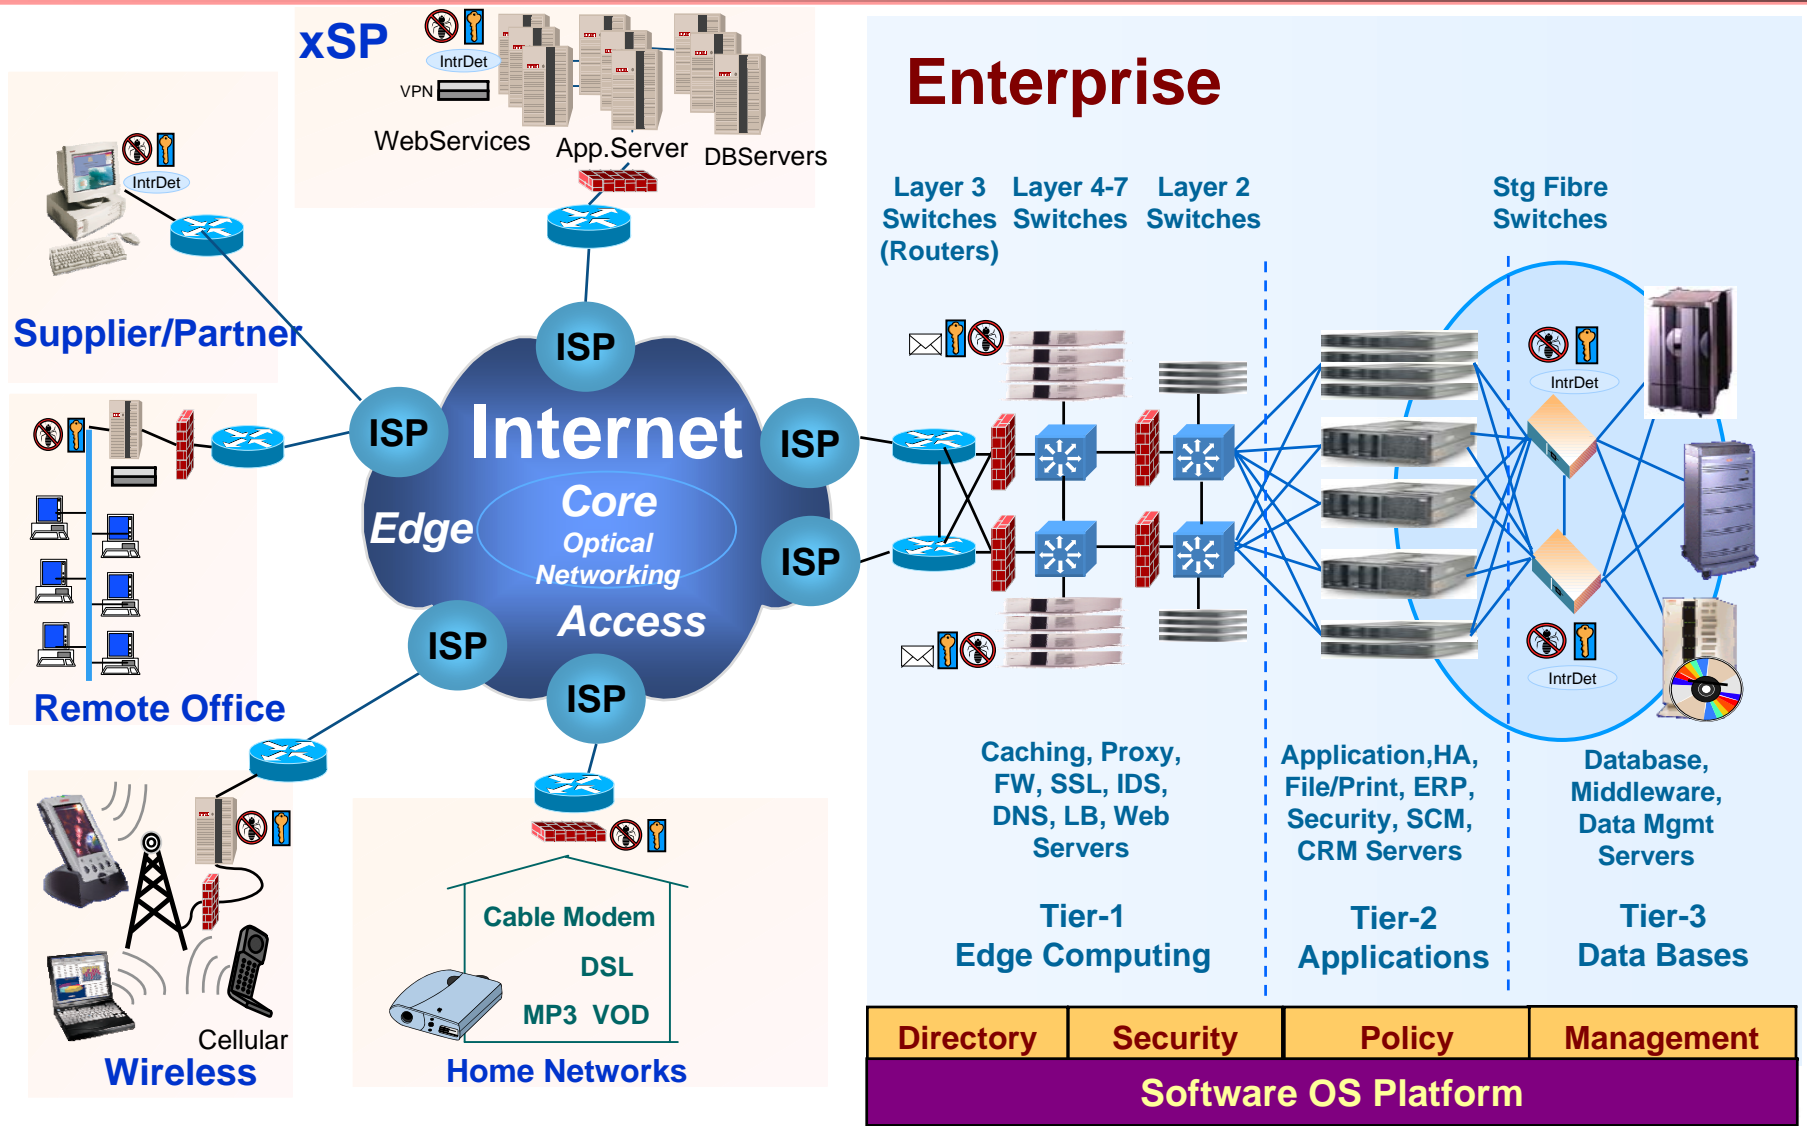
xSP

IntrDet

VPN

WebServices App.Server DBServers

IntrDet

Supplier/Partner

Remote Office

ISP

ISP

ISP

ISP

ISP

ISP

Internet

Edge

Core

Optical Networking

Access

Cellular

Wireless

Cable Modem

DSL

MP3 VOD

Home Networks

Enterprise

Layer 3 Switches (Routers)

Layer 4-7 Switches

Layer 2 Switches

Stg Fibre Switches

IntrDet

IntrDet

Caching, Proxy, FW, SSL, IDS, DNS, LB, Web Servers

Application,HA, File/Print, ERP, Security, SCM, CRM Servers

Database, Middleware, Data Mgmt Servers

Tier-1 Edge Computing

Tier-2 Applications

Tier-3 Data Bases

| Directory | Security | Policy | Management |
|---|---|---|---|

Software OS Platform